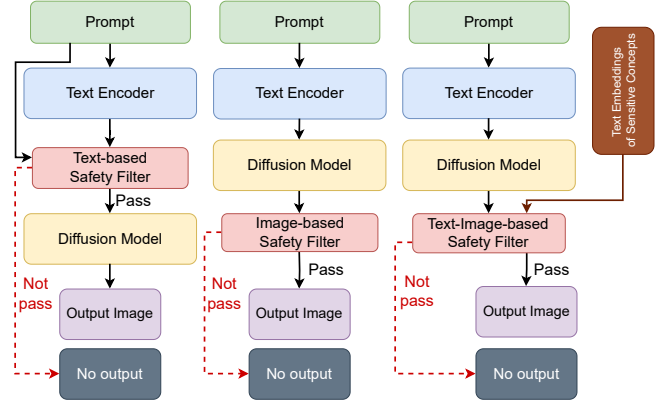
Prompt

Text Encoder

Text-based Safety Filter

Pass

Diffusion Model

Not pass

Output Image

No output

Prompt

Text Encoder

Diffusion Model

Image-based Safety Filter

Pass

Not pass

Output Image

No output

Prompt

Text Encoder

Diffusion Model

Text Embeddings of Sensitive Concepts

Text-Image-based Safety Filter

Pass

Not pass

Output Image

No output